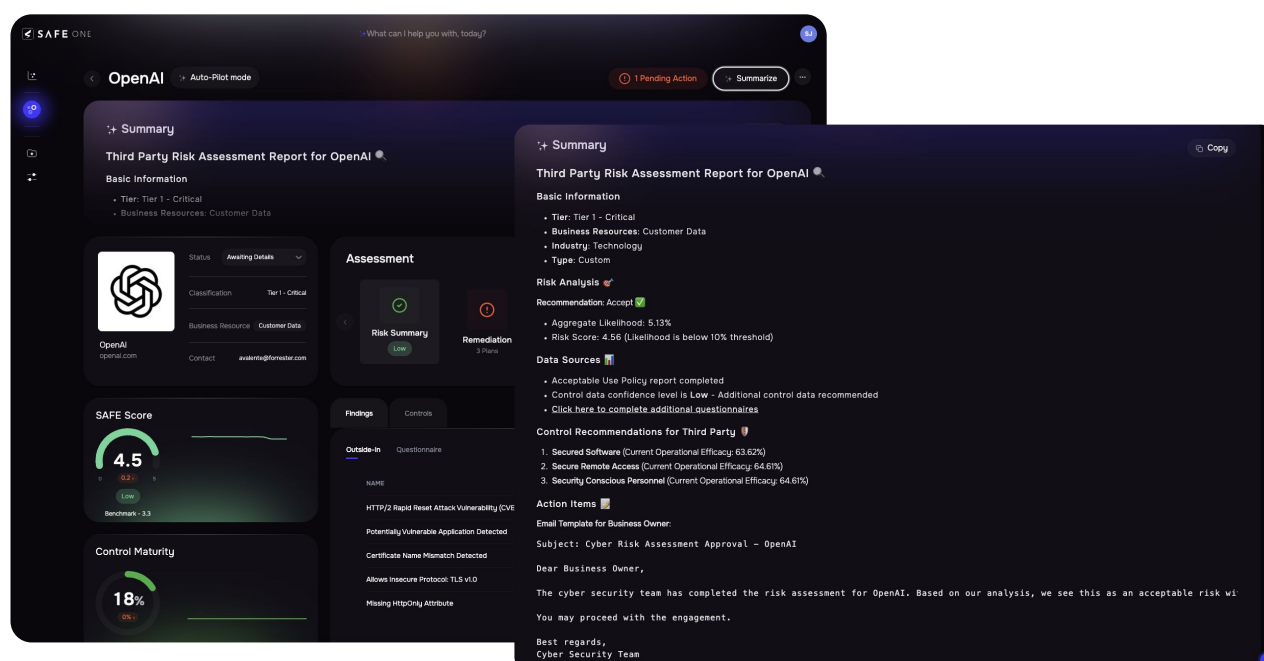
SAFE ONE

What can I help you with, today?

SJ

OpenAI

Auto-Pilot mode

1 Pending Action

Summarize

Summary

Third Party Risk Assessment Report for OpenAI 🔍

Basic Information

- Tier: Tier 1 - Critical
- Business Resources: Customer Data

OpenAI
openai.com

Status Awaiting Details

Classification Tier 1 - Critical

Business Resource Customer Data

Contact avalente@forrester.com

Assessment

Risk Summary
Low

Remediation
3 Plans

SAFE Score

4.5

0.2

0 5

Low

Benchmark - 3.3

Control Maturity

18%

0%

Findings Controls

Outside-in Questionnaire

NAME

HTTP/2 Rapid Reset Attack Vulnerability (CVE

Potentially Vulnerable Application Detected

Certificate Name Mismatch Detected

Allows Insecure Protocol: TLS v1.0

Missing HttpOnly Attribute

Summary

Copy

Third Party Risk Assessment Report for OpenAI 🔍

Basic Information

- Tier: Tier 1 - Critical
- Business Resources: Customer Data
- Industry: Technology
- Type: Custom

Risk Analysis

Recommendation: Accept ✅

- Aggregate Likelihood: 5.13%
- Risk Score: 4.56 (Likelihood is below 10% threshold)

Data Sources 📊

- Acceptable Use Policy report completed
- Control data confidence level is Low - Additional control data recommended
- Click here to complete additional questionnaires

Control Recommendations for Third Party

1. Secured Software (Current Operational Efficacy: 63.62%)
2. Secure Remote Access (Current Operational Efficacy: 64.61%)
3. Security Conscious Personnel (Current Operational Efficacy: 64.61%)

Action Items 📝

Email Template for Business Owner:

Subject: Cyber Risk Assessment Approval – OpenAI

Dear Business Owner,

The cyber security team has completed the risk assessment for OpenAI. Based on our analysis, we see this as an acceptable risk wi

You may proceed with the engagement.

Best regards,
Cyber Security Team